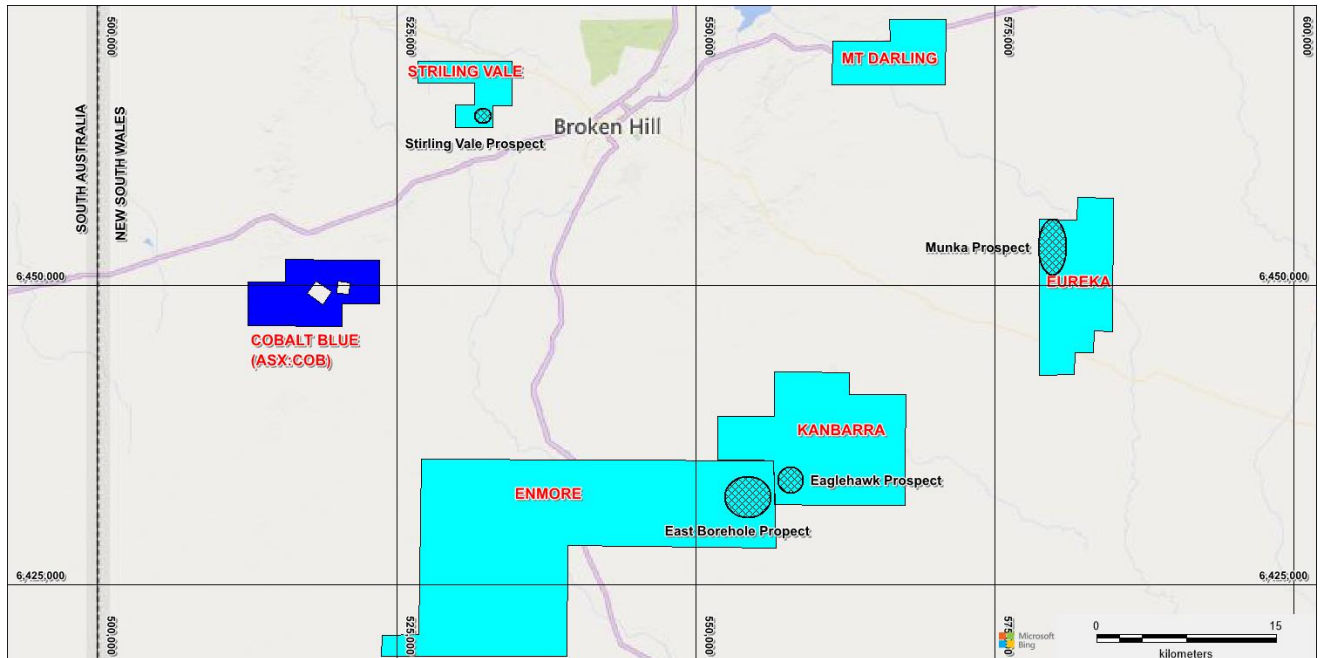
600,000
525,000
550,000
575,000
600,000

STRILING VALE
MT DARLING
Stirling Vale Prospect
Broken Hill
SOUTH AUSTRALIA
NEW SOUTH WALES
Munka Prospect
6,450,000
6,450,000
EUREKA
COBALT BLUE (ASX:COB)
KANBARRA
ENMORE
Eaglehawk Prospect
East Borehole Propect
6,425,000
6,425,000

500,000
525,000
550,000
575,000
Microsoft Bing
0
15
kilometers